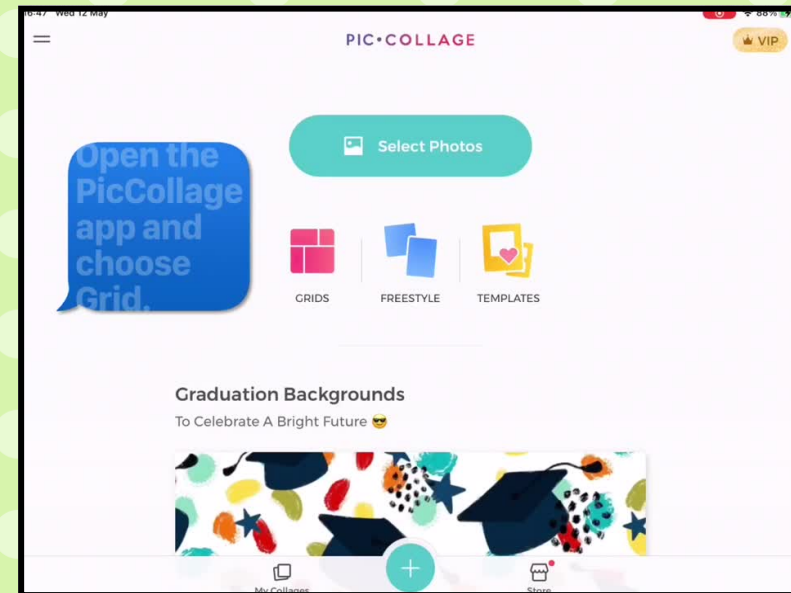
6:47 Wed 12 May

88%

PIC•COLLAGE

VIP

Select Photos

Open the PicCollage app and choose Grid.

GRIDS

FREESTYLE

TEMPLATES

Graduation Backgrounds

To Celebrate A Bright Future 😎

My Collages

Store